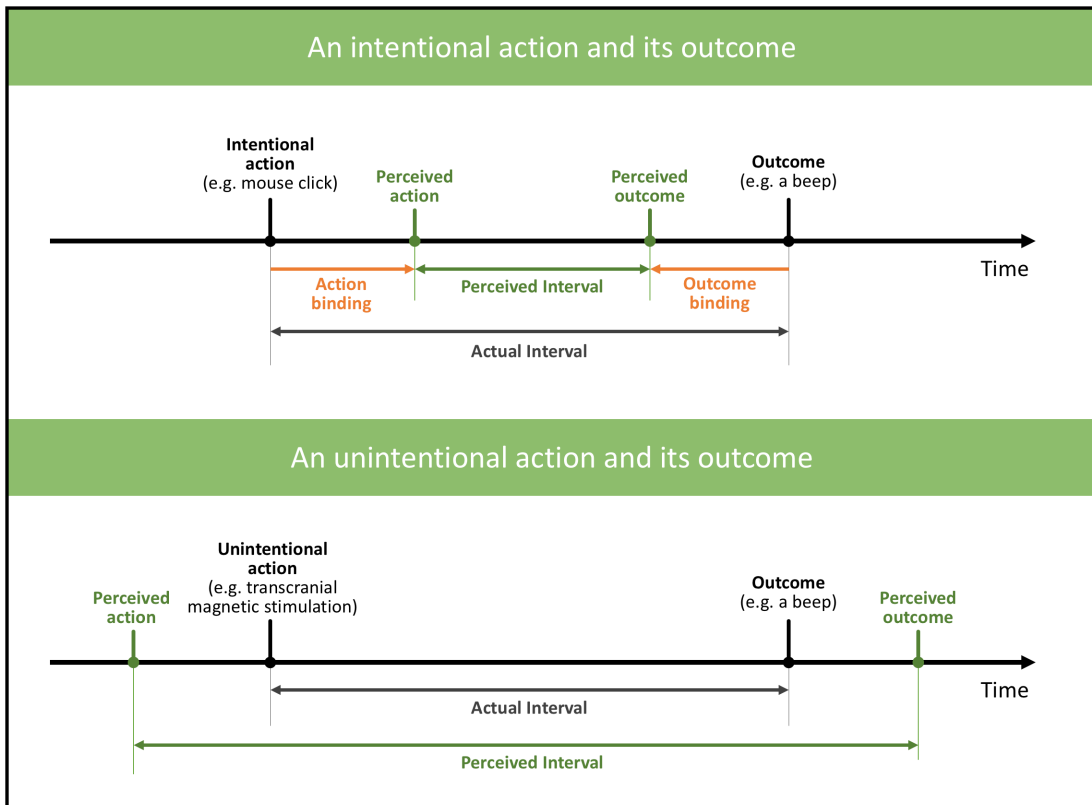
An intentional action and its outcome

Intentional action
(e.g. mouse click)

Perceived action

Perceived outcome

Outcome
(e.g. a beep)

Time

Action binding

Perceived Interval

Outcome binding

Actual Interval

An unintentional action and its outcome

Perceived action

Unintentional action
(e.g. transcranial magnetic stimulation)

Outcome
(e.g. a beep)

Perceived outcome

Time

Actual Interval

Perceived Interval